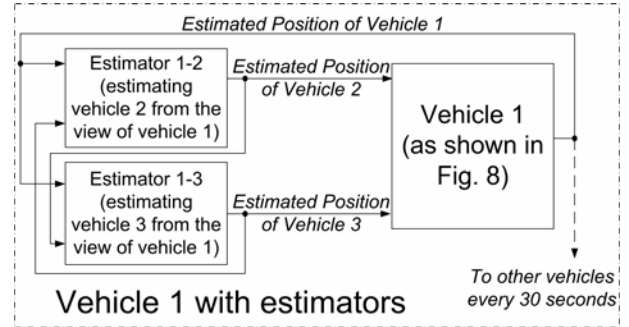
Estimated Position of Vehicle 1

Estimator 1-2 (estimating vehicle 2 from the view of vehicle 1)

Estimated Position of Vehicle 2

Vehicle 1 (as shown in Fig. 8)

Estimator 1-3 (estimating vehicle 3 from the view of vehicle 1)

Estimated Position of Vehicle 3

To other vehicles every 30 seconds

Vehicle 1 with estimators